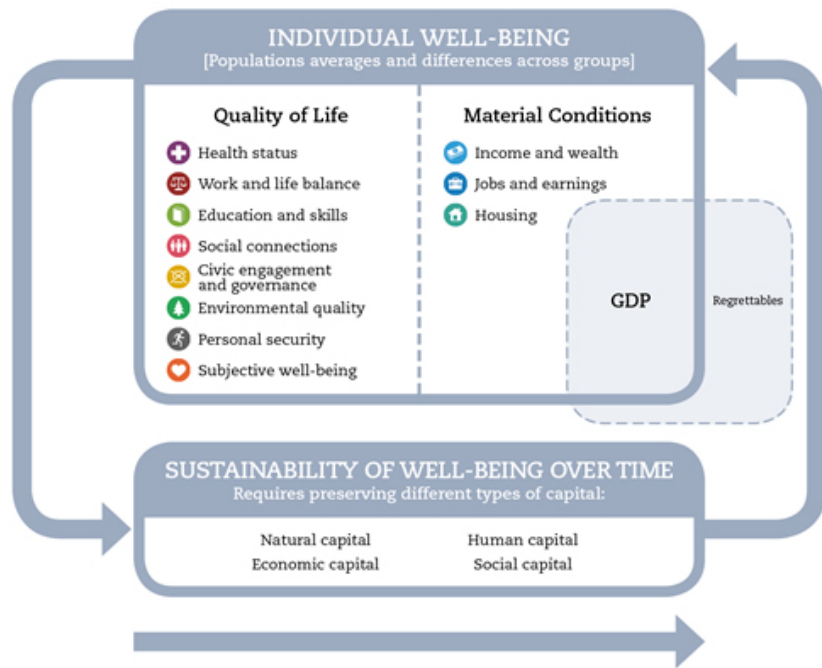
INDIVIDUAL WELL-BEING
[Populations averages and differences across groups]

Quality of Life

Health status
Work and life balance
Education and skills
Social connections
Civic engagement and governance
Environmental quality
Personal security
Subjective well-being

Material Conditions

Income and wealth
Jobs and earnings
Housing

GDP

Regrettables

SUSTAINABILITY OF WELL-BEING OVER TIME
Requires preserving different types of capital:

Natural capital
Economic capital
Human capital
Social capital